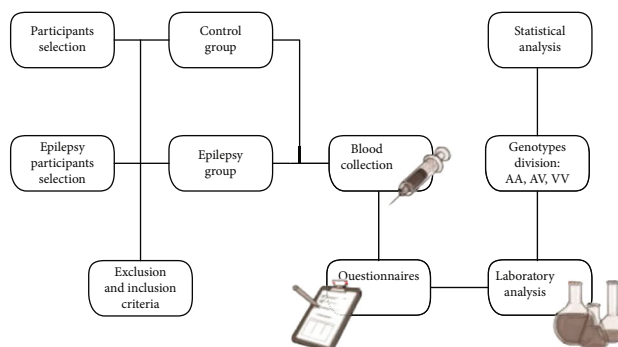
Participants selection

Control group

Statistical analysis

Epilepsy participants selection

Epilepsy group

Blood collection

Genotypes division: AA, AV, VV

Exclusion and inclusion criteria

Questionnaires

Laboratory analysis